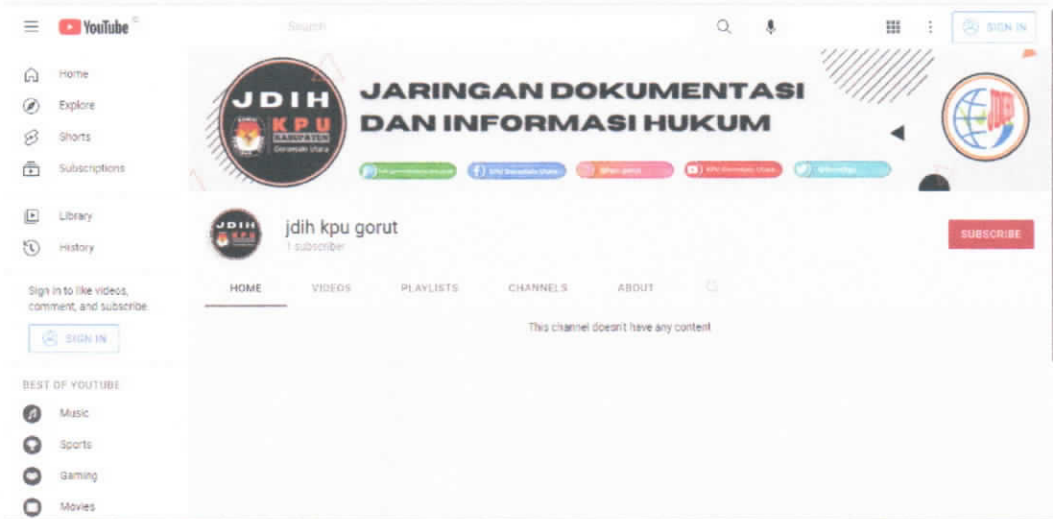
YouTube

Search

SIGN IN

Home
Explore
Shorts
Subscriptions

Library
History

Sign in to like videos, comment, and subscribe.

SIGN IN

BEST OF YOUTUBE

Music
Sports
Gaming
Movies

JDIH
KPU
KABUPATEN
Gorontalo Utara

JARINGAN DOKUMENTASI DAN INFORMASI HUKUM

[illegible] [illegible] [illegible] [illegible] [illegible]

jdih kpu gorut
1 subscriber

SUBSCRIBE

HOME VIDEOS PLAYLISTS CHANNELS ABOUT

This channel doesn't have any content